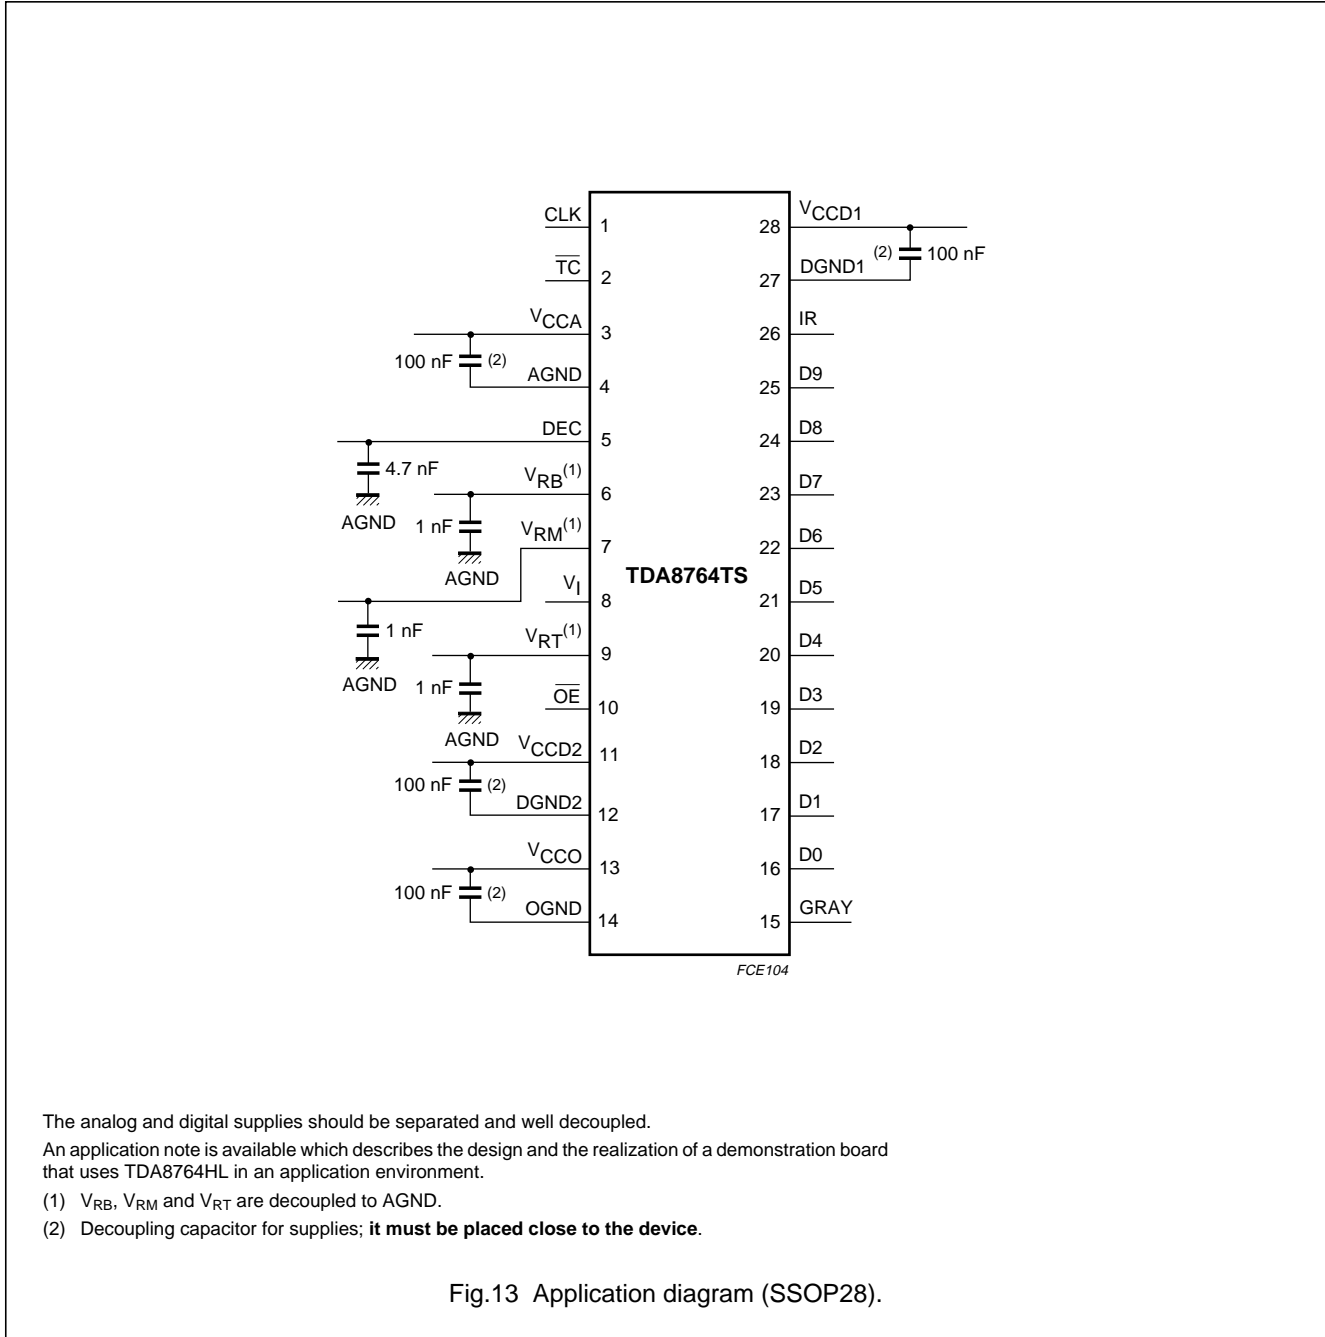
CLK 1
$\overline{TC}$ 2
$V_{CCA}$ 3
100 nF (2)
AGND 4
DEC 5
4.7 nF
AGND
$V_{RB}^{(1)}$ 6
1 nF
AGND
$V_{RM}^{(1)}$ 7
$V_I$ 8
1 nF
AGND
$V_{RT}^{(1)}$ 9
1 nF
AGND
$\overline{OE}$ 10
$V_{CCD2}$ 11
100 nF (2)
DGND2 12
$V_{CCO}$ 13
100 nF (2)
OGND 14

TDA8764TS

$V_{CCD1}$ 28
(2) 100 nF
DGND1 27
IR 26
D9 25
D8 24
D7 23
D6 22
D5 21
D4 20
D3 19
D2 18
D1 17
D0 16
GRAY 15

FCE104

The analog and digital supplies should be separated and well decoupled.

An application note is available which describes the design and the realization of a demonstration board that uses TDA8764HL in an application environment.

(1) $V_{RB}$, $V_{RM}$ and $V_{RT}$ are decoupled to AGND.

(2) Decoupling capacitor for supplies; **it must be placed close to the device**.

Fig.13 Application diagram (SSOP28).